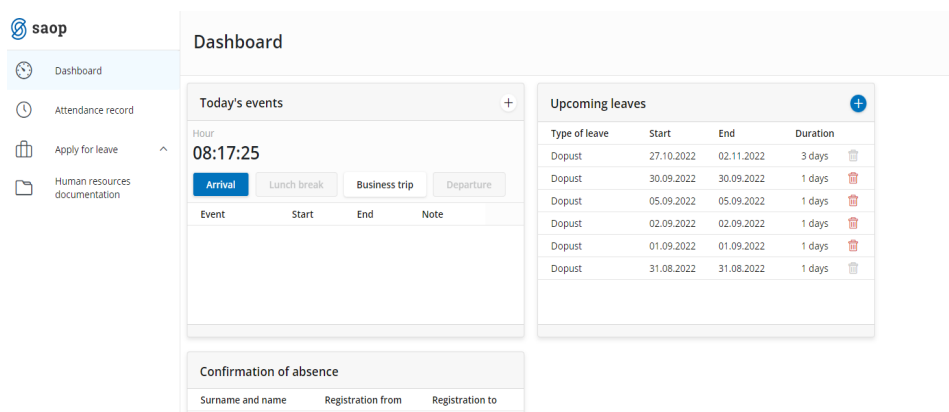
saop

Dashboard
Attendance record
Apply for leave
Human resources documentation

Dashboard

Today's events
Hour
08:17:25
Arrival Lunch break Business trip Departure

| Event | Start | End | Note |
|---|---|---|---|

Upcoming leaves

| Type of leave | Start | End | Duration |
|---|---|---|---|
| Dopust | 27.10.2022 | 02.11.2022 | 3 days |
| Dopust | 30.09.2022 | 30.09.2022 | 1 days |
| Dopust | 05.09.2022 | 05.09.2022 | 1 days |
| Dopust | 02.09.2022 | 02.09.2022 | 1 days |
| Dopust | 01.09.2022 | 01.09.2022 | 1 days |
| Dopust | 31.08.2022 | 31.08.2022 | 1 days |

Confirmation of absence

| Surname and name | Registration from | Registration to |
|---|---|---|